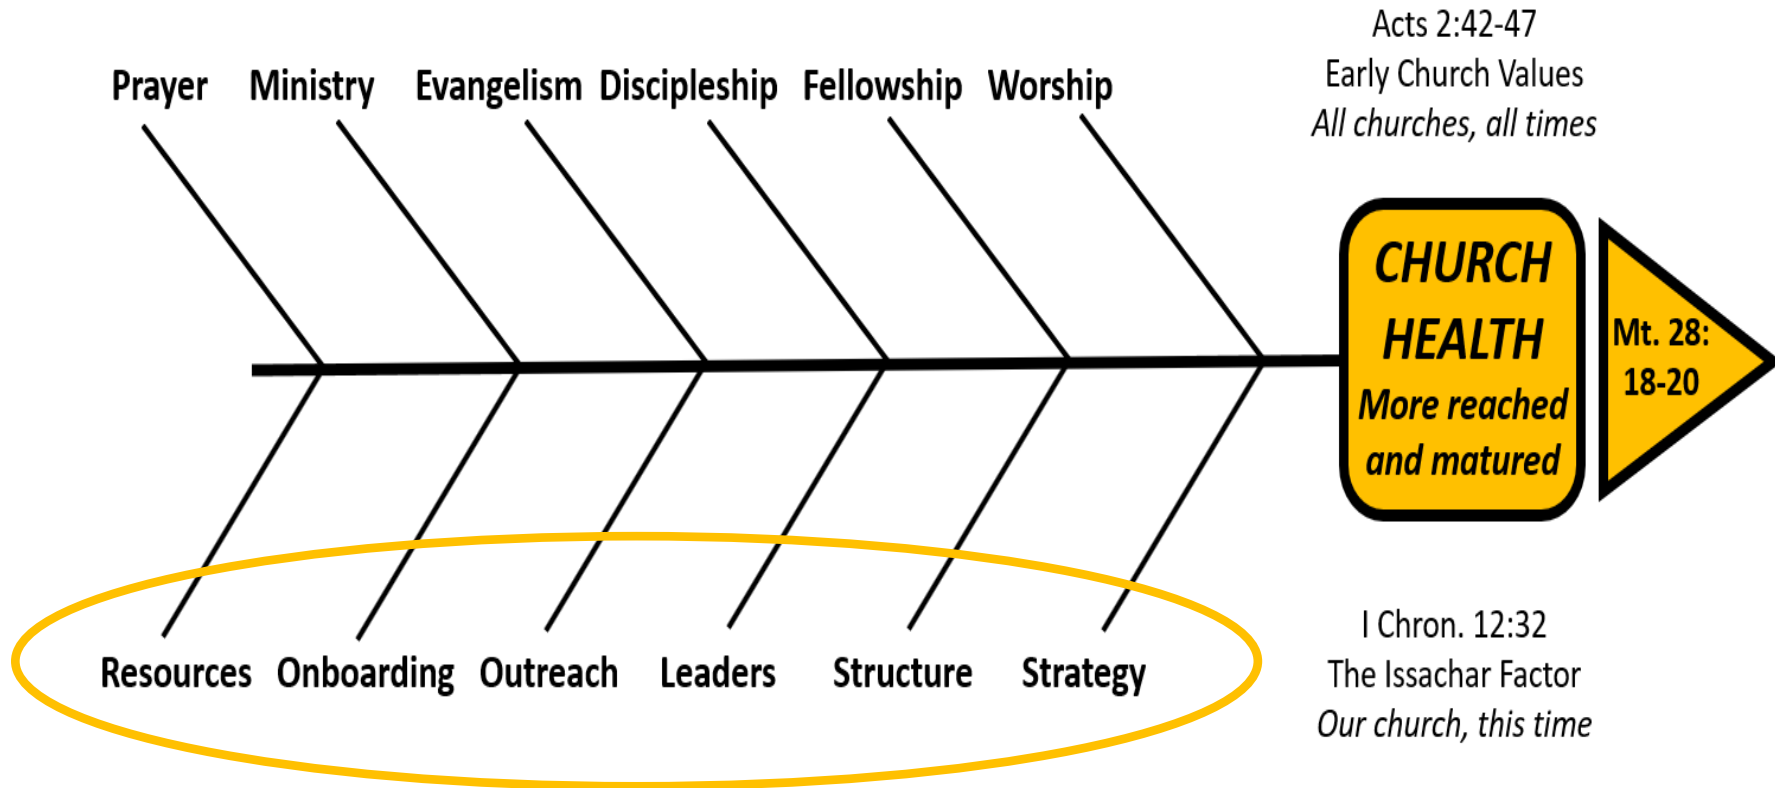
Acts 2:42-47
Early Church Values
*All churches, all times*

Prayer Ministry Evangelism Discipleship Fellowship Worship

CHURCH HEALTH
More reached and matured

Mt. 28: 18-20

Resources Onboarding Outreach Leaders Structure Strategy

I Chron. 12:32
The Issachar Factor
*Our church, this time*